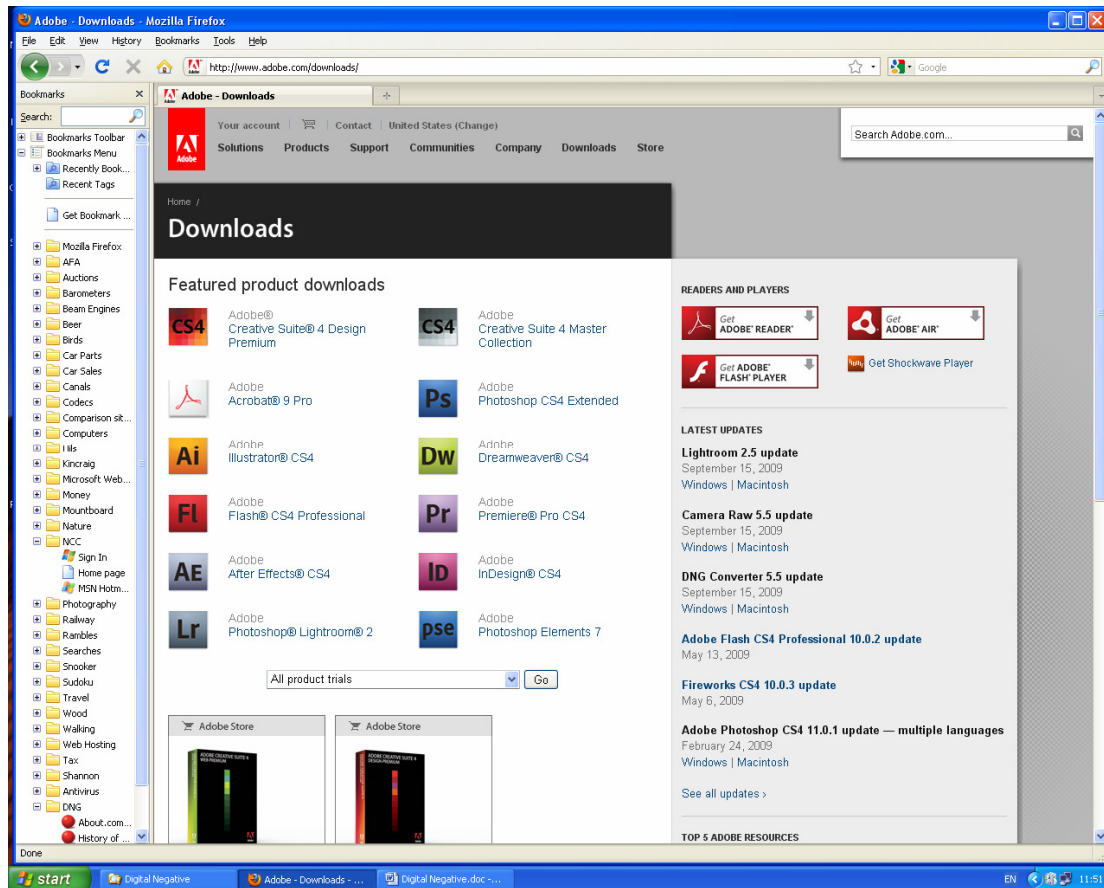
Adobe - Downloads - Mozilla Firefox

File Edit View History Bookmarks Tools Help

http://www.adobe.com/downloads/

Google

Bookmarks

Search:

Bookmarks Toolbar
Bookmarks Menu
Recently Book...
Recent Tags
Get Bookmark ...
Mozilla Firefox
AFA
Auctions
Barometers
Beam Engines
Beer
Birds
Car Parts
Car Sales
Canals
Codecs
Comparison sit...
Computers
Hills
Kincraig
Microsoft Web...
Money
Mountboard
Nature
NCC
Sign In
Home page
MSN Hotm...
Photography
Railway
Rambles
Searches
Snooker
Sudoku
Travel
Wood
Walking
Web Hosting
Tax
Shannon
Antivirus
DNG
About.com...
History of ...

Adobe - Downloads

Your account | Contact | United States (Change)

Solutions Products Support Communities Company Downloads Store

Search Adobe.com...

Home /

Downloads

Featured product downloads

Adobe® Creative Suite® 4 Design Premium

Adobe Creative Suite 4 Master Collection

Adobe Acrobat® 9 Pro

Adobe Photoshop CS4 Extended

Adobe Illustrator® CS4

Adobe Dreamweaver® CS4

Adobe Flash® CS4 Professional

Adobe Premiere® Pro CS4

Adobe After Effects® CS4

Adobe InDesign® CS4

Adobe Photoshop® Lightroom® 2

Adobe Photoshop Elements 7

All product trials Go

Adobe Store

Adobe Store

READERS AND PLAYERS

Get ADOBE® READER®

Get ADOBE® AIR®

Get ADOBE® FLASH® PLAYER

Get Shockwave Player

LATEST UPDATES

Lightroom 2.5 update
September 15, 2009
Windows | Macintosh

Camera Raw 5.5 update
September 15, 2009
Windows | Macintosh

DNG Converter 5.5 update
September 15, 2009
Windows | Macintosh

Adobe Flash CS4 Professional 10.0.2 update
May 13, 2009

Fireworks CS4 10.0.3 update
May 6, 2009

Adobe Photoshop CS4 11.0.1 update — multiple languages
February 24, 2009
Windows | Macintosh

See all updates ›

TOP 5 ADOBE RESOURCES

Done

start Digital Negative Adobe - Downloads - ... Digital Negative.doc -... EN 11:51